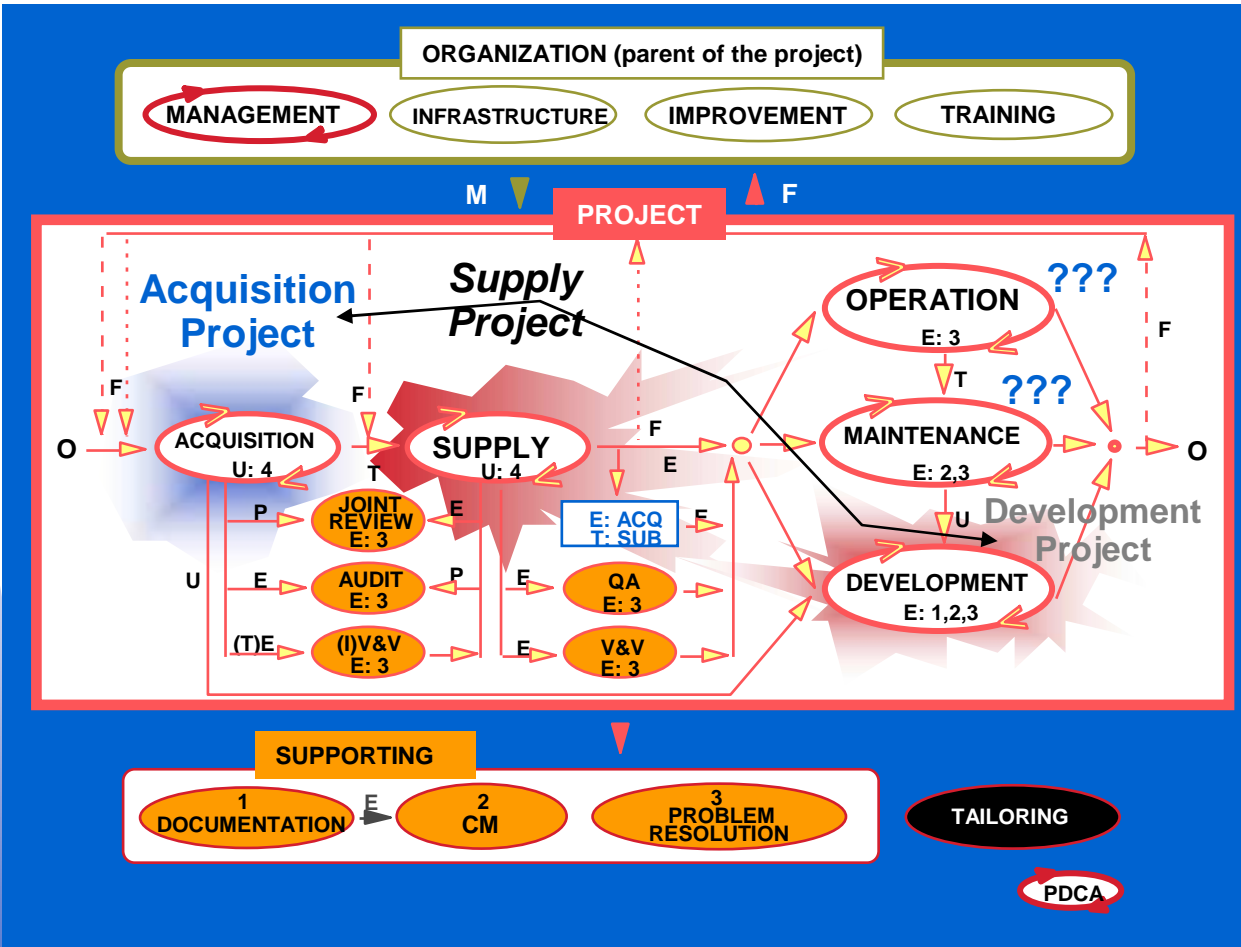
ORGANIZATION (parent of the project)

MANAGEMENT
INFRASTRUCTURE
IMPROVEMENT
TRAINING

M
F

PROJECT

Acquisition Project

Supply Project

???

OPERATION
E: 3

F

T

???

F

F

O

ACQUISITION
U: 4

F

SUPPLY
U: 4

E

MAINTENANCE
E: 2,3

O

T

P

JOINT REVIEW
E: 3

E

E: ACQ
T: SUB

E

U

Development Project

U

E

AUDIT
E: 3

P

E

QA
E: 3

DEVELOPMENT
E: 1,2,3

(T)E

(I)V&V
E: 3

E

V&V
E: 3

SUPPORTING

1
DOCUMENTATION

E

2
CM

3
PROBLEM RESOLUTION

TAILORING

PDCA